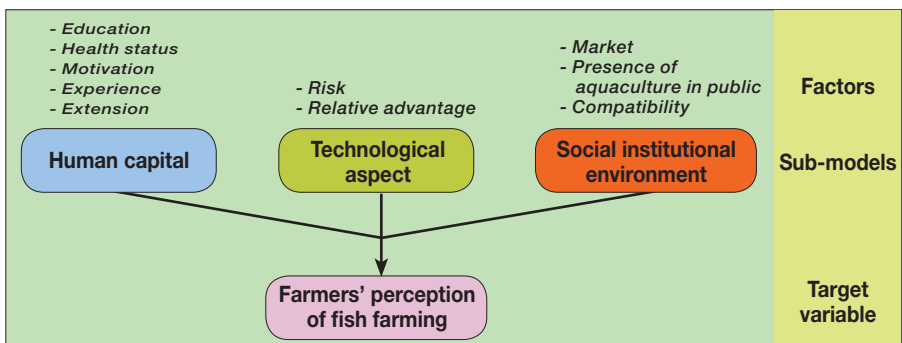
- Education
- Health status
- Motivation
- Experience
- Extension

- Risk
- Relative advantage

- Market
- Presence of aquaculture in public
- Compatibility

Factors

Human capital

Technological aspect

Social institutional environment

Sub-models

Farmers' perception of fish farming

Target variable